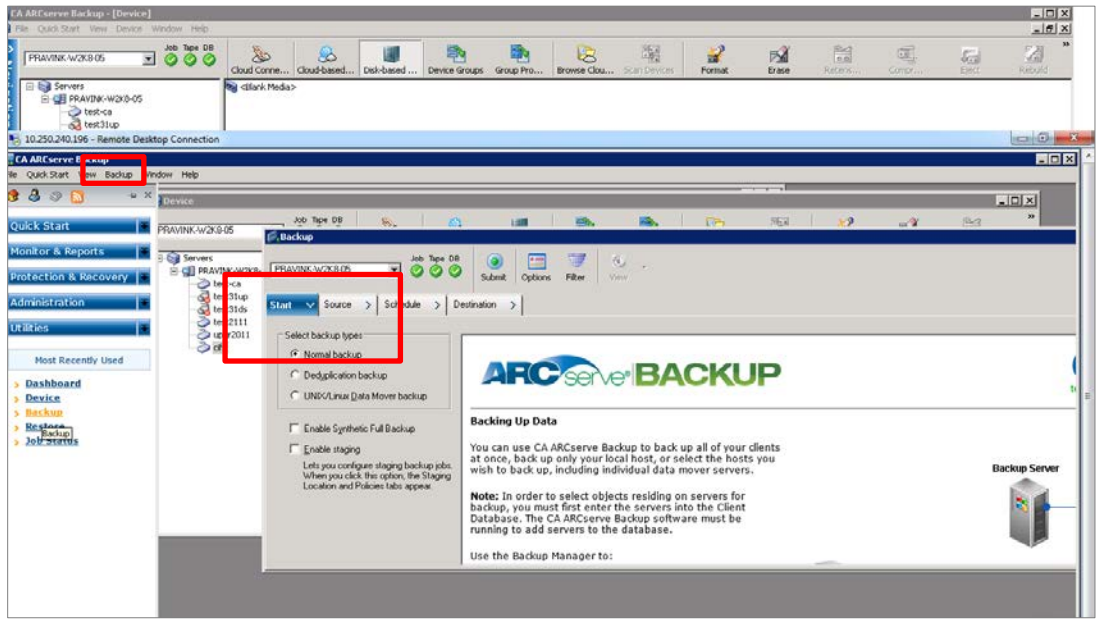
CA ARCserve Backup - [Device]

File Quick Start View Device Window Help

PRAVINK-W2K8-05

Job Tape DB

Cloud Conne... Cloud-based... Disk-based ... Device Groups Group Pro... Browse Clou... Scan Devices Format Erase Retens... Compr... Eject Rebuild

Servers
PRAVINK-W2K8-05
test-ca
test31up

<Blank Media>

10.250.240.196 - Remote Desktop Connection

CA ARCserve Backup

ile Quick Start View Backup Window Help

Quick Start
Monitor & Reports
Protection & Recovery
Administration
Utilities

Most Recently Used

Dashboard
Device
Backup
Restore
Job Status
Backup

Device

PRAVINK-W2K8-05

Job Tape DB

Servers
PRAVINK-W2K8-
test-ca
test31up
test31ds
test2111
upgr2011

Backup

PRAVINK-W2K8-05

Job Tape DB

Submit Options Filter View

Start Source Schedule Destination

Select backup types
Normal backup
Deduplication backup
UNIX/Linux Data Mover backup

Enable Synthetic Full Backup
Enable staging
Lets you configure staging backup jobs. When you click this option, the Staging Location and Policies tabs appear.

ARCserve BACKUP

Backing Up Data

You can use CA ARCserve Backup to back up all of your clients at once, back up only your local host, or select the hosts you wish to back up, including individual data mover servers.

Note: In order to select objects residing on servers for backup, you must first enter the servers into the Client Database. The CA ARCserve Backup software must be running to add servers to the database.

Use the Backup Manager to:

Backup Server